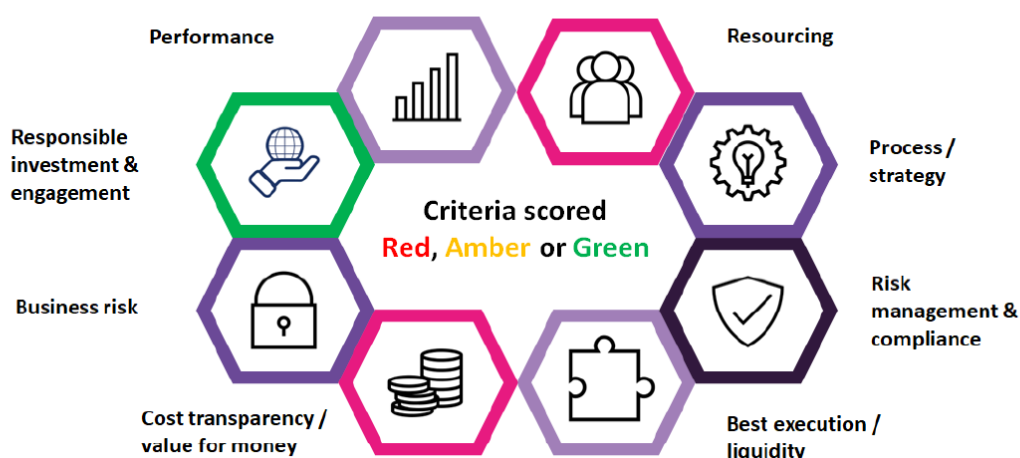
Performance

Resourcing

Responsible investment & engagement

Process / strategy

Criteria scored
Red, Amber or Green

Business risk

Risk management & compliance

Cost transparency / value for money

Best execution / liquidity